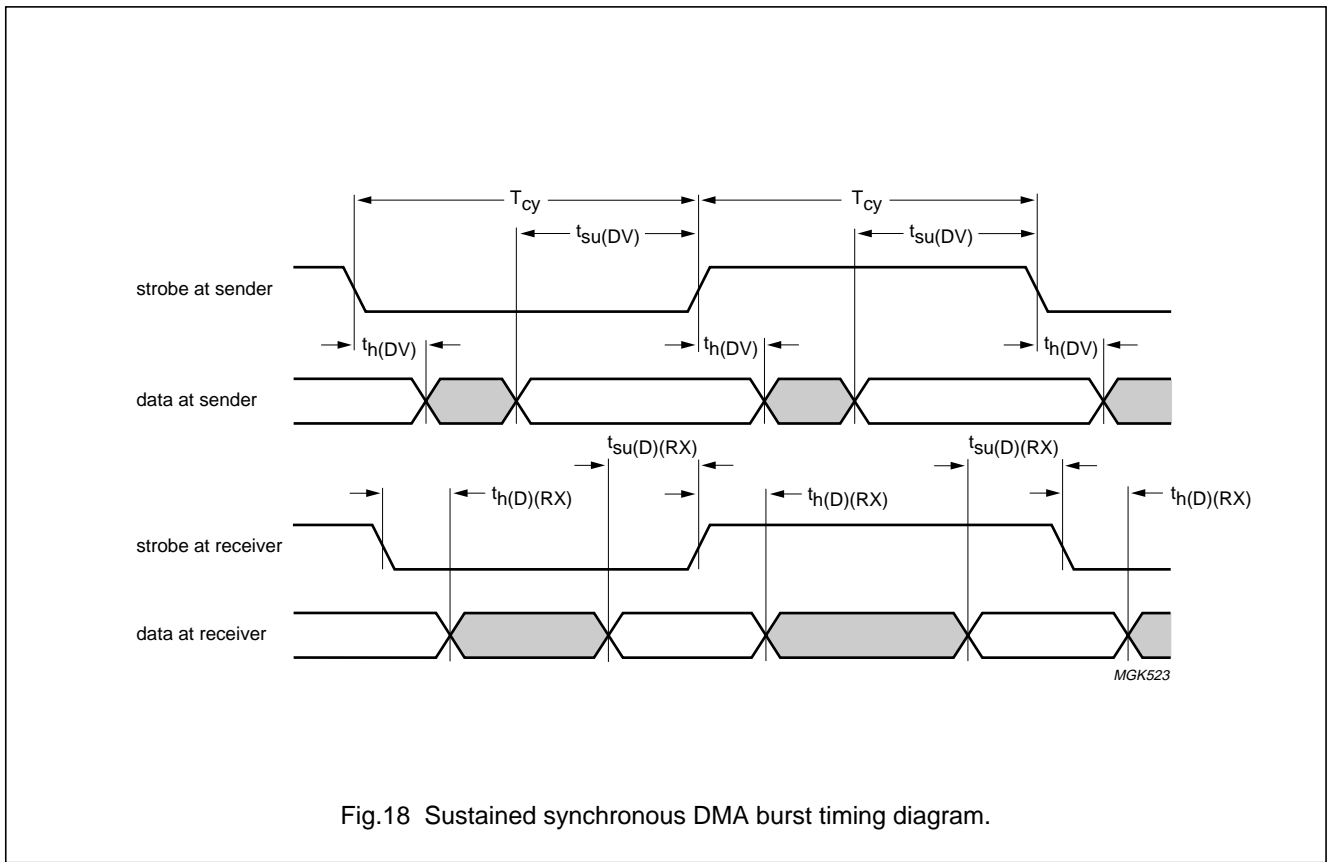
$T_{cy}$ $T_{cy}$

$t_{su(DV)}$ $t_{su(DV)}$

strobe at sender

$t_{h(DV)}$ $t_{h(DV)}$ $t_{h(DV)}$

data at sender

$t_{su(D)(RX)}$ $t_{su(D)(RX)}$

$t_{h(D)(RX)}$ $t_{h(D)(RX)}$ $t_{h(D)(RX)}$

strobe at receiver

data at receiver

MGK523

Fig.18 Sustained synchronous DMA burst timing diagram.